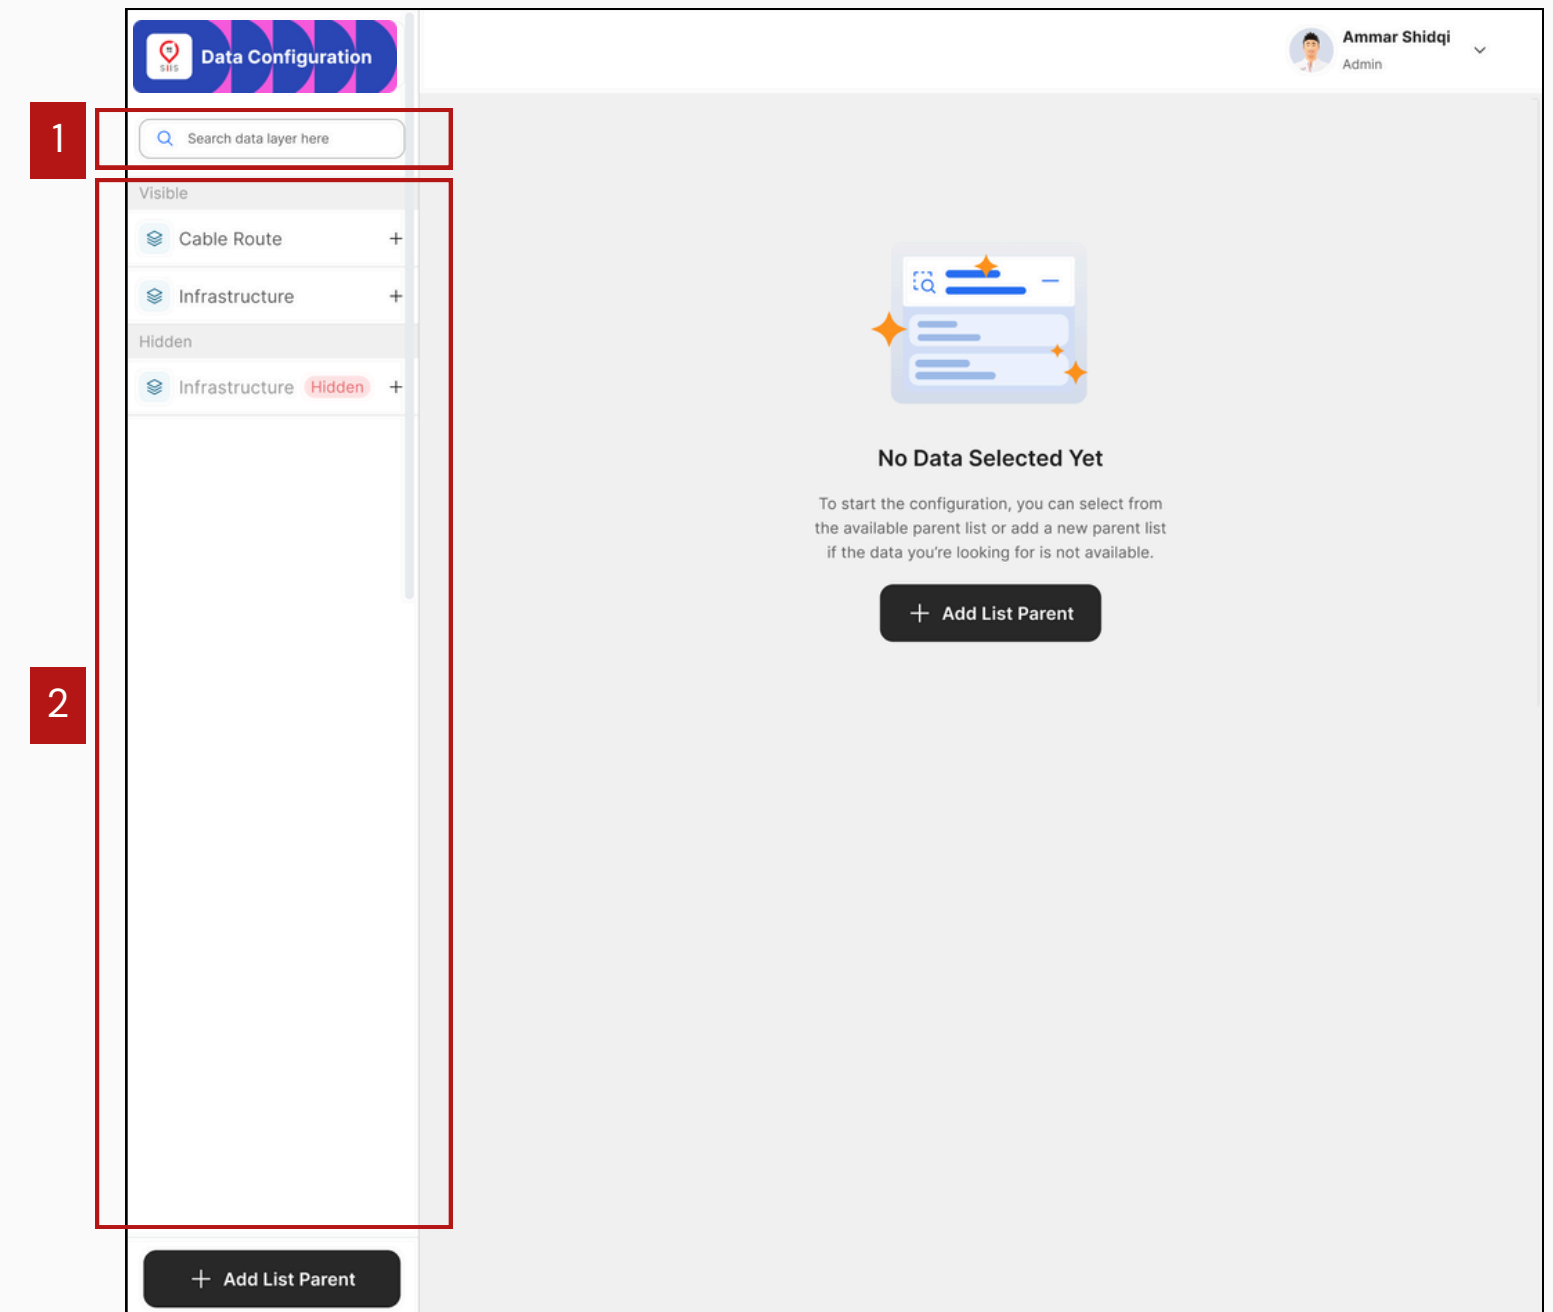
SIIS Data Configuration

Ammar Shidqi
Admin

1

Search data layer here

2

Visible

Cable Route +

Infrastructure +

Hidden

Infrastructure Hidden +

No Data Selected Yet

To start the configuration, you can select from the available parent list or add a new parent list if the data you're looking for is not available.

+ Add List Parent

+ Add List Parent